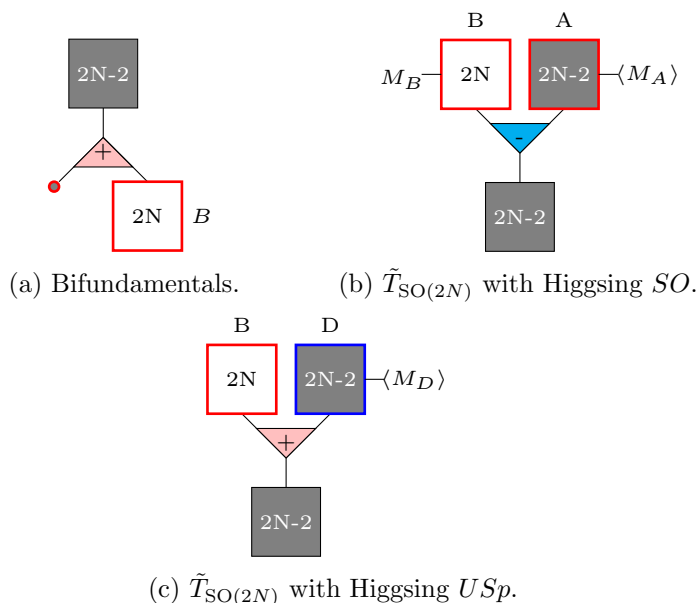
2N-2

+

2N $B$

(a) Bifundamentals.

B A

$M_B$ 2N 2N-2 $\langle M_A \rangle$

-

2N-2

(b) $\tilde{T}_{\mathrm{SO}(2N)}$ with Higgsing $SO$.

B D

2N 2N-2 $\langle M_D \rangle$

+

2N-2

(c) $\tilde{T}_{\mathrm{SO}(2N)}$ with Higgsing $USp$.